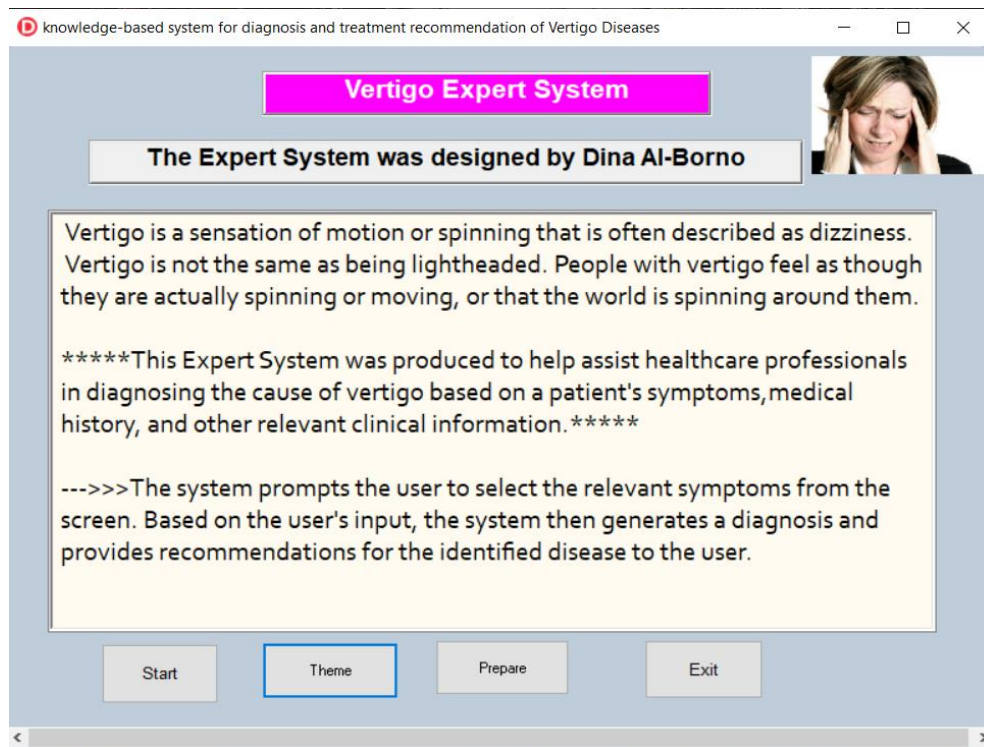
knowledge-based system for diagnosis and treatment recommendation of Vertigo Diseases

Vertigo Expert System

The Expert System was designed by Dina Al-Borno

Vertigo is a sensation of motion or spinning that is often described as dizziness. Vertigo is not the same as being lightheaded. People with vertigo feel as though they are actually spinning or moving, or that the world is spinning around them.

*****This Expert System was produced to help assist healthcare professionals in diagnosing the cause of vertigo based on a patient's symptoms,medical history, and other relevant clinical information.*****

--->>>The system prompts the user to select the relevant symptoms from the screen. Based on the user's input, the system then generates a diagnosis and provides recommendations for the identified disease to the user.

Start

Theme

Prepare

Exit